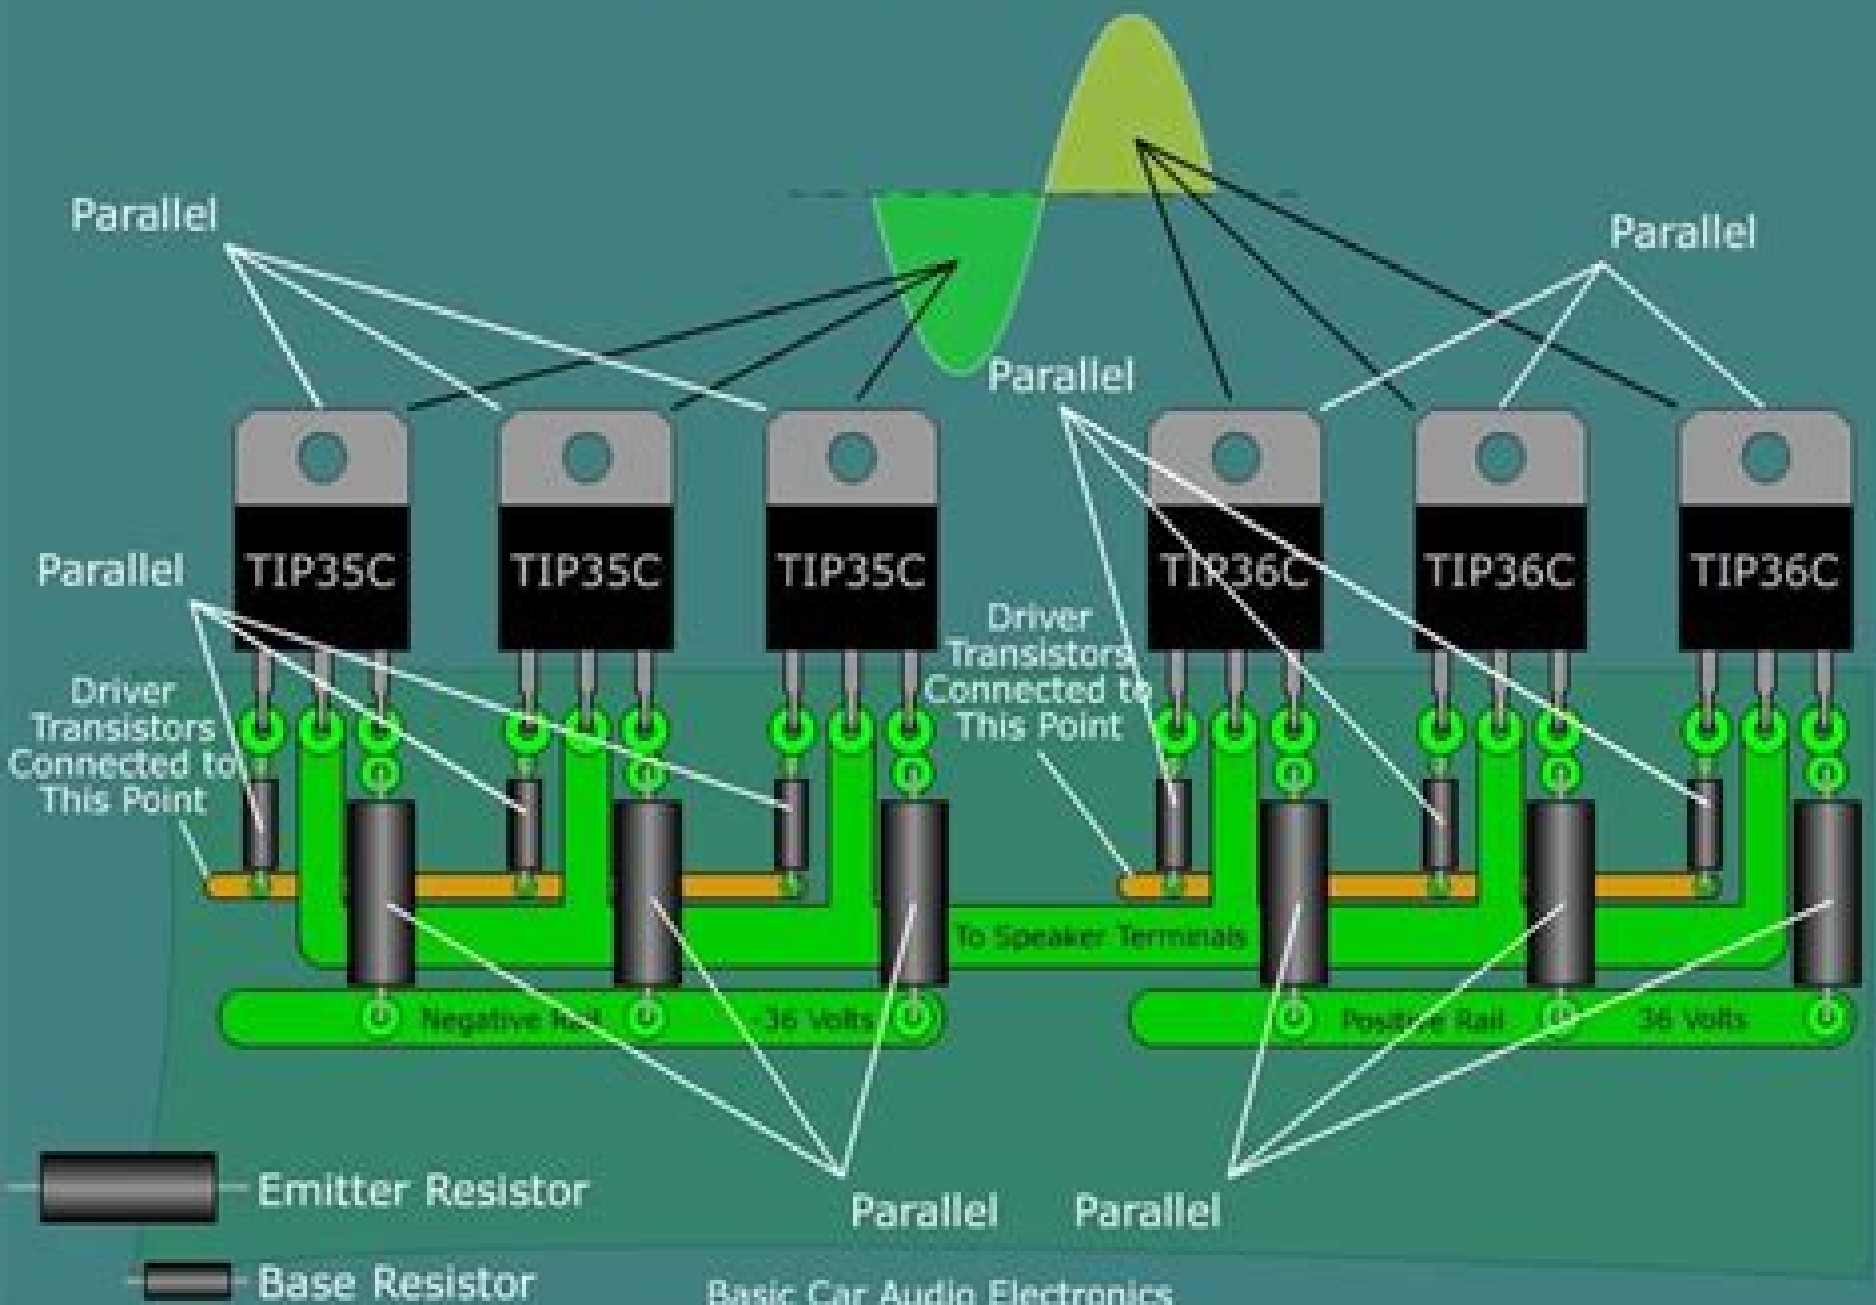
Parallel

Parallel

Parallel

Parallel

TIP35C

TIP35C

TIP35C

TIP36C

TIP36C

TIP36C

Driver Transistors Connected to This Point

Driver Transistors Connected to This Point

To Speaker Terminals

Negative Rail

-36 Volts

Positive Rail

36 Volts

Emitter Resistor

Base Resistor

Parallel

Parallel

Basic Car Audio Electronics